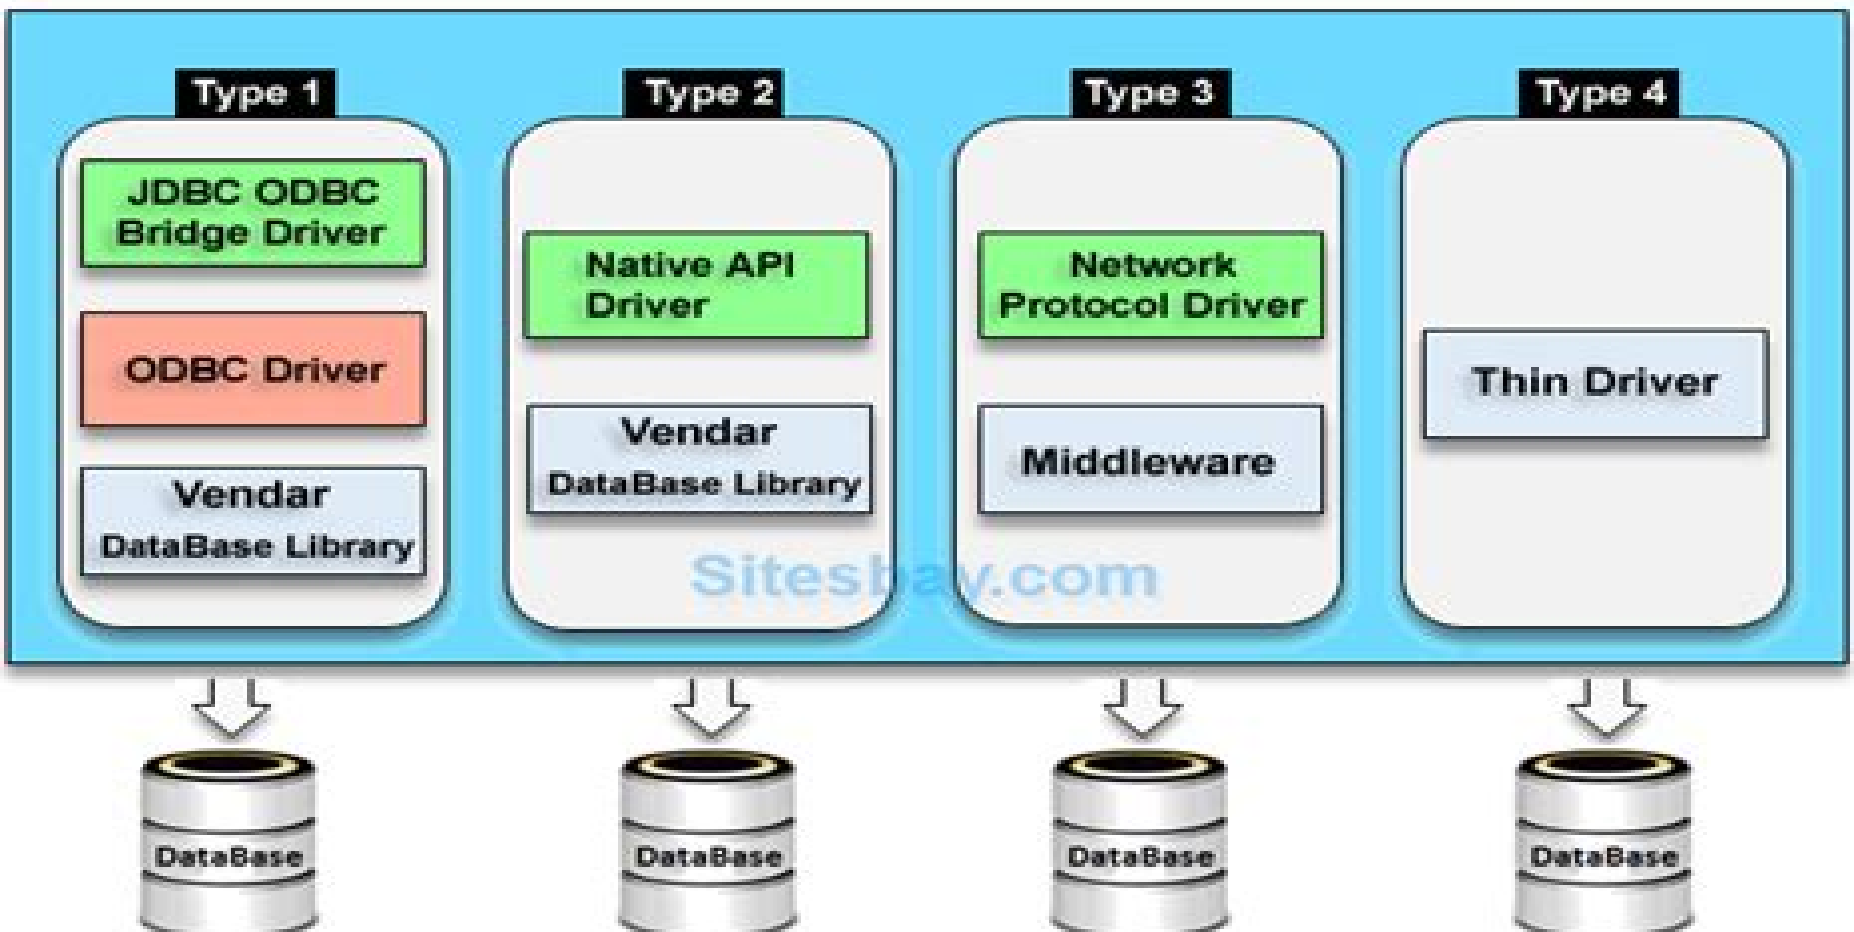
Type 1

JDBC ODBC Bridge Driver

ODBC Driver

Vendar DataBase Library

Type 2

Native API Driver

Vendar DataBase Library

Type 3

Network Protocol Driver

Middleware

Type 4

Thin Driver

Sitesbay.com

DataBase

DataBase

DataBase

DataBase